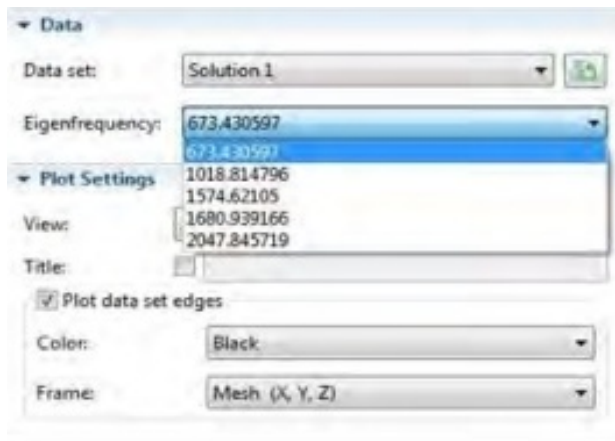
▾ Data

Data set: Solution 1

Eigenfrequency: 673.430597

673.430597
1018.814796
1574.62105
1680.939166
2047.845719

▾ Plot Settings

View:

Title:

Plot data set edges

Color: Black

Frame: Mesh (X, Y, Z)